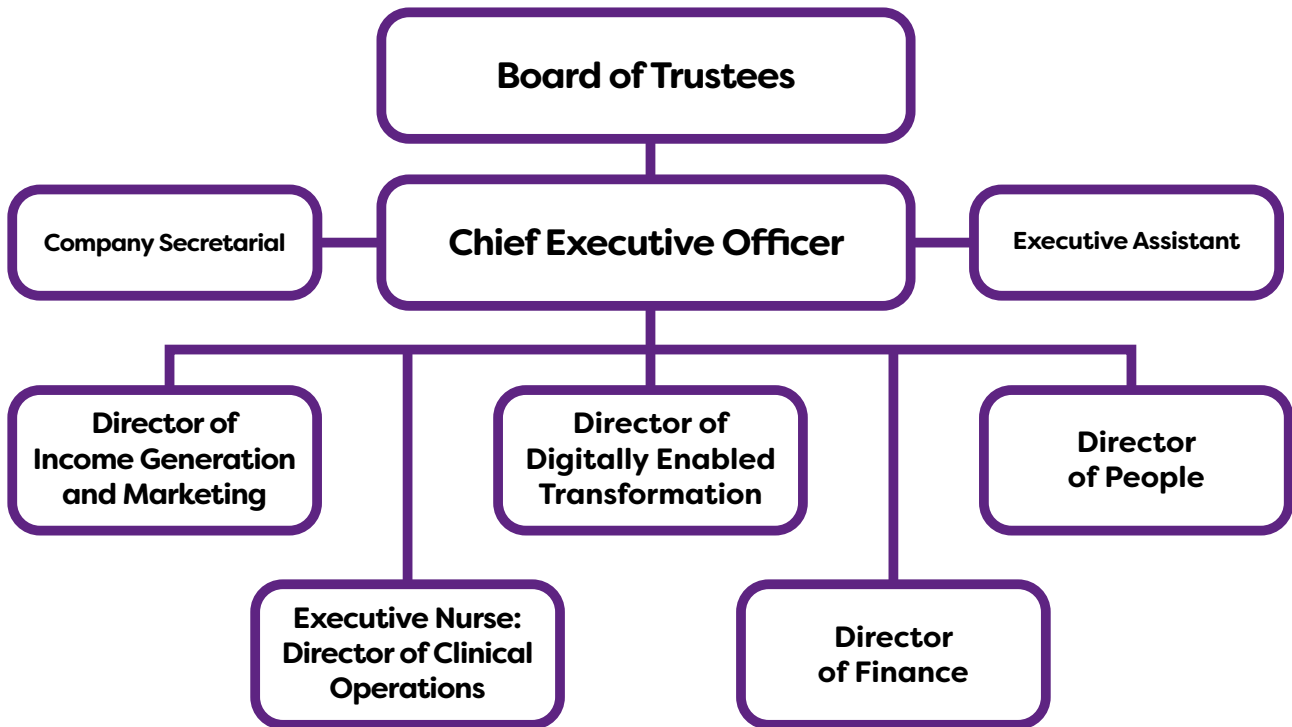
Board of Trustees

Company Secretarial

Chief Executive Officer

Executive Assistant

Director of Income Generation and Marketing

Director of Digitally Enabled Transformation

Director of People

Executive Nurse: Director of Clinical Operations

Director of Finance